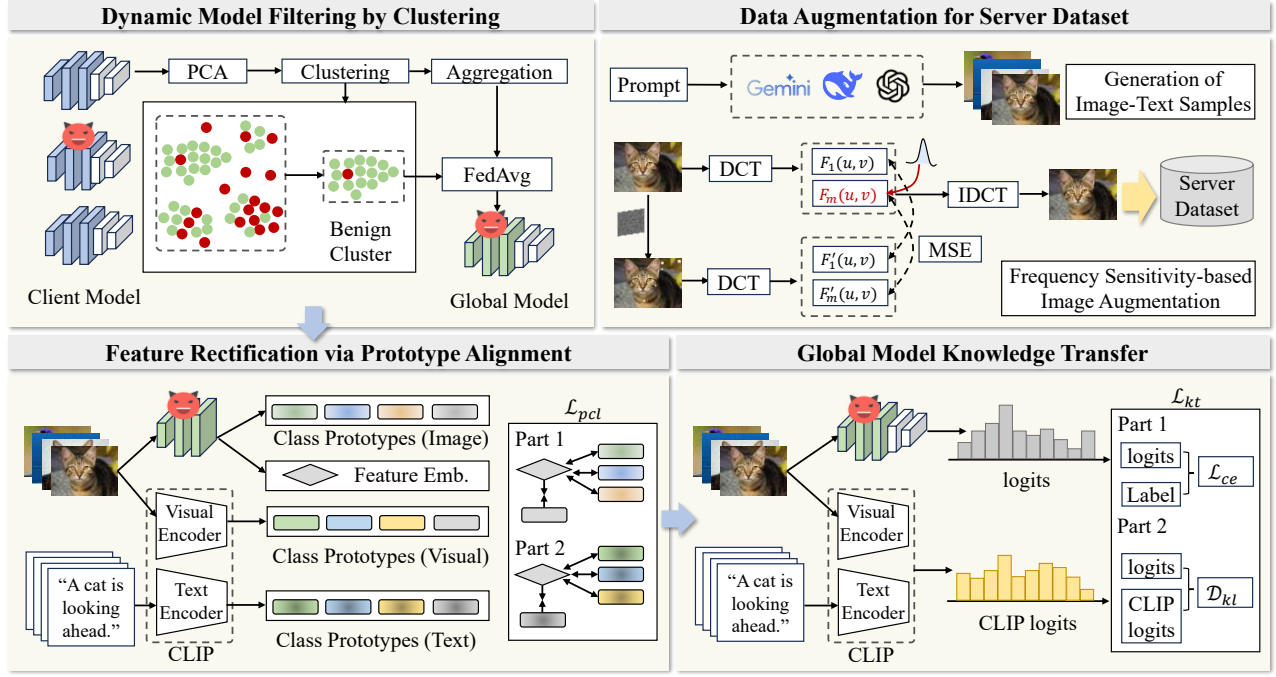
Dynamic Model Filtering by Clustering

PCA

Clustering

Aggregation

Benign Cluster

FedAvg

Client Model

Global Model

Data Augmentation for Server Dataset

Prompt

Gemini

Generation of Image-Text Samples

DCT

$F_1(u,v)$

$F_m(u,v)$

IDCT

Server Dataset

DCT

$F_1'(u,v)$

$F_m'(u,v)$

MSE

Frequency Sensitivity-based Image Augmentation

Feature Rectification via Prototype Alignment

Class Prototypes (Image)

Feature Emb.

Visual Encoder

Class Prototypes (Visual)

"A cat is looking ahead."

Text Encoder

Class Prototypes (Text)

CLIP

$\mathcal{L}_{pcl}$

Part 1

Part 2

Global Model Knowledge Transfer

logits

Visual Encoder

"A cat is looking ahead."

Text Encoder

CLIP logits

CLIP

$\mathcal{L}_{kt}$

Part 1

logits

Label

$\mathcal{L}_{ce}$

Part 2

logits

CLIP logits

$\mathcal{D}_{kl}$